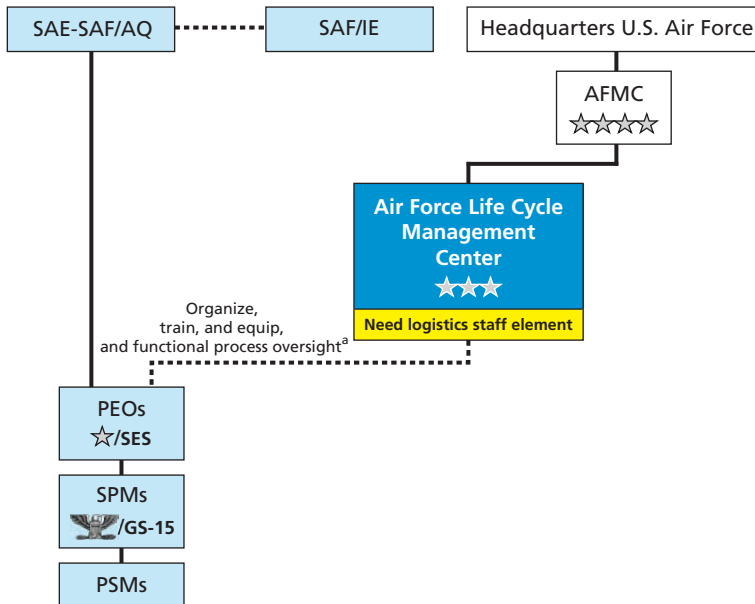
SAE-SAF/AQ

SAF/IE

Headquarters U.S. Air Force

AFMC
☆☆☆☆

Air Force Life Cycle Management Center
☆☆☆

Need logistics staff element

Organize, train, and equip, and functional process oversight$^a$

PEOs
☆/SES

SPMs
/GS-15

PSMs